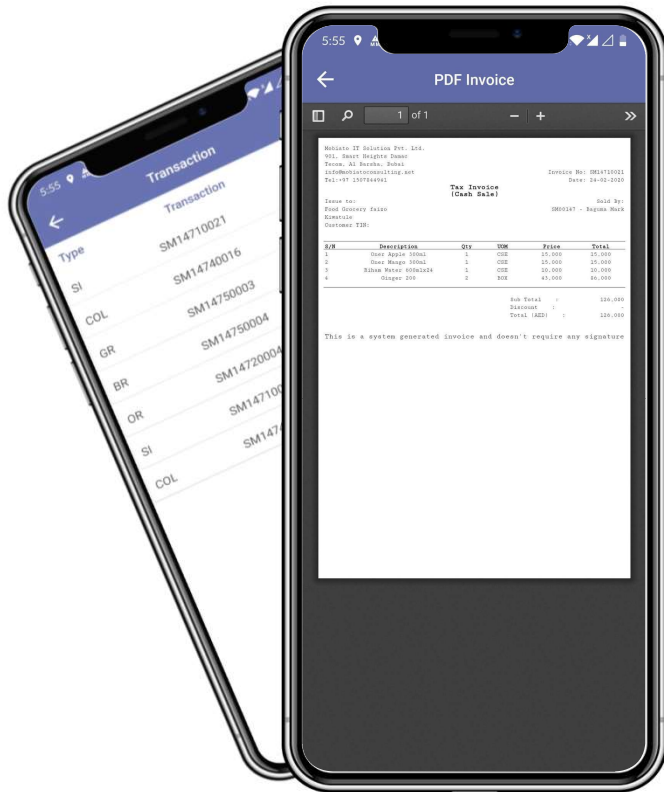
5:55

Transaction

Type | Transaction

SI SM14710021
COL SM14740016
GR SM14750003
BR SM14750004
OR SM1472000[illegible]
SI SM14710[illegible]
COL SM147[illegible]

5:55

PDF Invoice

1 of 1

Mobisto IT Solution Pvt. Ltd.
901, Smart Heights Tower
Tecom, Al Barsha, Dubai
info@mobistoconsulting.net
Tel:+97 1507844981

Invoice No: SM14710021
Date: 24-02-2020

Tax Invoice
(Cash Sale)

Issue to:
Food Grocery fairo
Kimatulo
Customer TIN:

Sold By:
SM00167 - Regina Mark

| S/N | Description | Qty | UOM | Price | Total |
|---|---|---|---|---|---|
| 1 | Oser Apple 300ml | 1 | CSE | 15.000 | 15.000 |
| 2 | Oser Mango 300ml | 1 | CSE | 15.000 | 15.000 |
| 3 | Riham Water 600mlx24 | 1 | CSE | 20.000 | 20.000 |
| 4 | Ginger 200 | 2 | BOX | 43.000 | 86.000 |

Sub Total : 120.000
Discount : -
Total (AED) : 120.000

This is a system generated invoice and doesn't require any signature